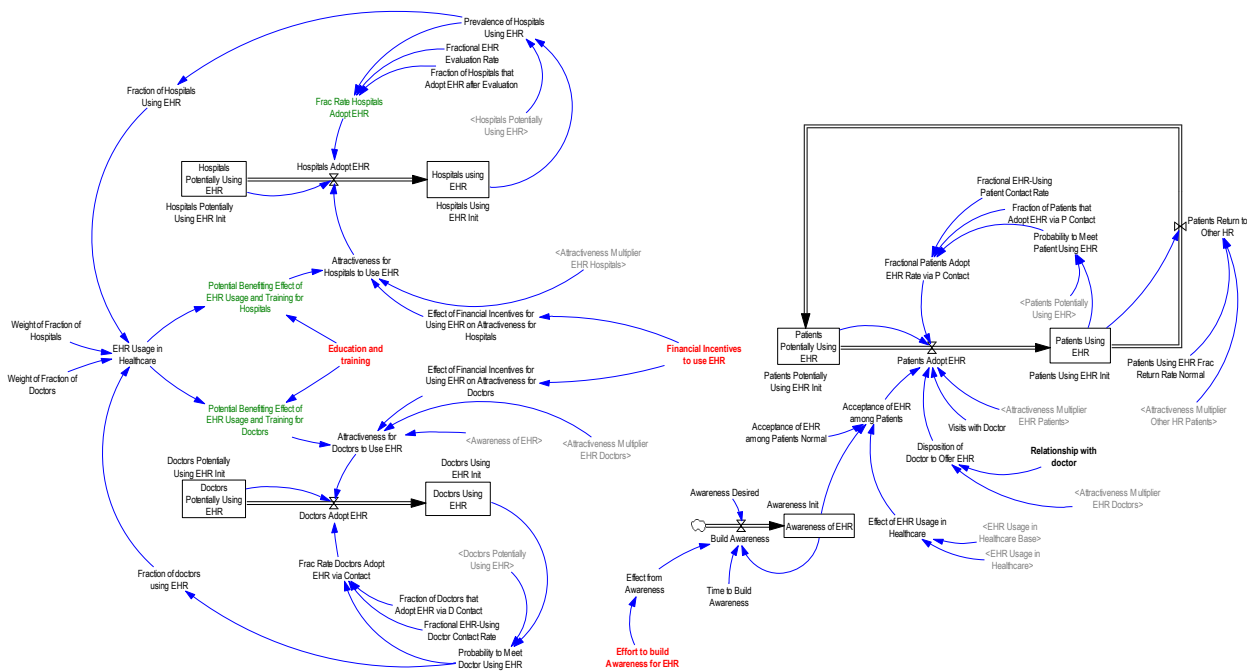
Prevalence of Hospitals Using EHR

Fractional EHR Evaluation Rate

Fraction of Hospitals that Adopt EHR after Evaluation

Fraction of Hospitals Using EHR

Frac Rate Hospitals Adopt EHR

<Hospitals Potentially Using EHR>

Hospitals Potentially Using EHR

Hospitals Adopt EHR

Hospitals using EHR

Hospitals Potentially Using EHR Init

Hospitals Using EHR Init

Attractiveness for Hospitals to Use EHR

<Attractiveness Multiplier EHR Hospitals>

Potential Benefiting Effect of EHR Usage and Training for Hospitals

Effect of Financial Incentives for Using EHR on Attractiveness for Hospitals

Weight of Fraction of Hospitals

EHR Usage in Healthcare

Education and training

Financial Incentives to use EHR

Weight of Fraction of Doctors

Effect of Financial Incentives for Using EHR on Attractiveness for Doctors

Potential Benefiting Effect of EHR Usage and Training for Doctors

Attractiveness for Doctors to Use EHR

<Awareness of EHR>

<Attractiveness Multiplier EHR Doctors>

Doctors Potentially Using EHR Init

Doctors Using EHR Init

Doctors Potentially Using EHR

Doctors Using EHR

Doctors Adopt EHR

<Doctors Potentially Using EHR>

Fraction of doctors using EHR

Frac Rate Doctors Adopt EHR via Contact

Fraction of Doctors that Adopt EHR via D Contact

Fractional EHR-Using Doctor Contact Rate

Probability to Meet Doctor Using EHR

Fractional EHR-Using Patient Contact Rate

Fraction of Patients that Adopt EHR via P Contact

Probability to Meet Patient Using EHR

Patients Return to Other HR

Fractional Patients Adopt EHR Rate via P Contact

<Patients Potentially Using EHR>

Patients Potentially Using EHR

Patients Adopt EHR

Patients Using EHR

Patients Potentially Using EHR Init

Patients Using EHR Init

Patients Using EHR Frac Return Rate Normal

Acceptance of EHR among Patients

Acceptance of EHR among Patients Normal

<Attractiveness Multiplier EHR Patients>

Visits with Doctor

<Attractiveness Multiplier Other HR Patients>

Disposition of Doctor to Offer EHR

Relationship with doctor

<Attractiveness Multiplier EHR Doctors>

Awareness Desired

Awareness Init

Build Awareness

Awareness of EHR

Effect of EHR Usage in Healthcare

<EHR Usage in Healthcare Base>

<EHR Usage in Healthcare>

Effect from Awareness

Time to Build Awareness

Effort to build Awareness for EHR